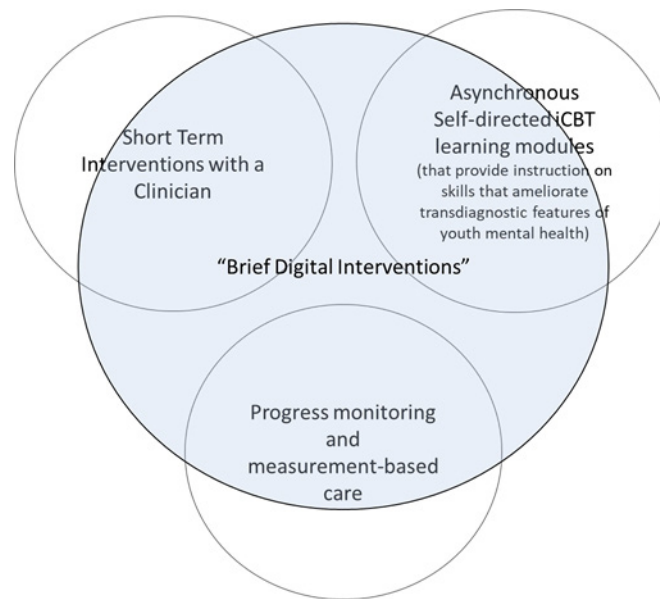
Short Term Interventions with a Clinician

Asynchronous Self-directed iCBT learning modules (that provide instruction on skills that ameliorate transdiagnostic features of youth mental health)

"Brief Digital Interventions"

Progress monitoring and measurement-based care